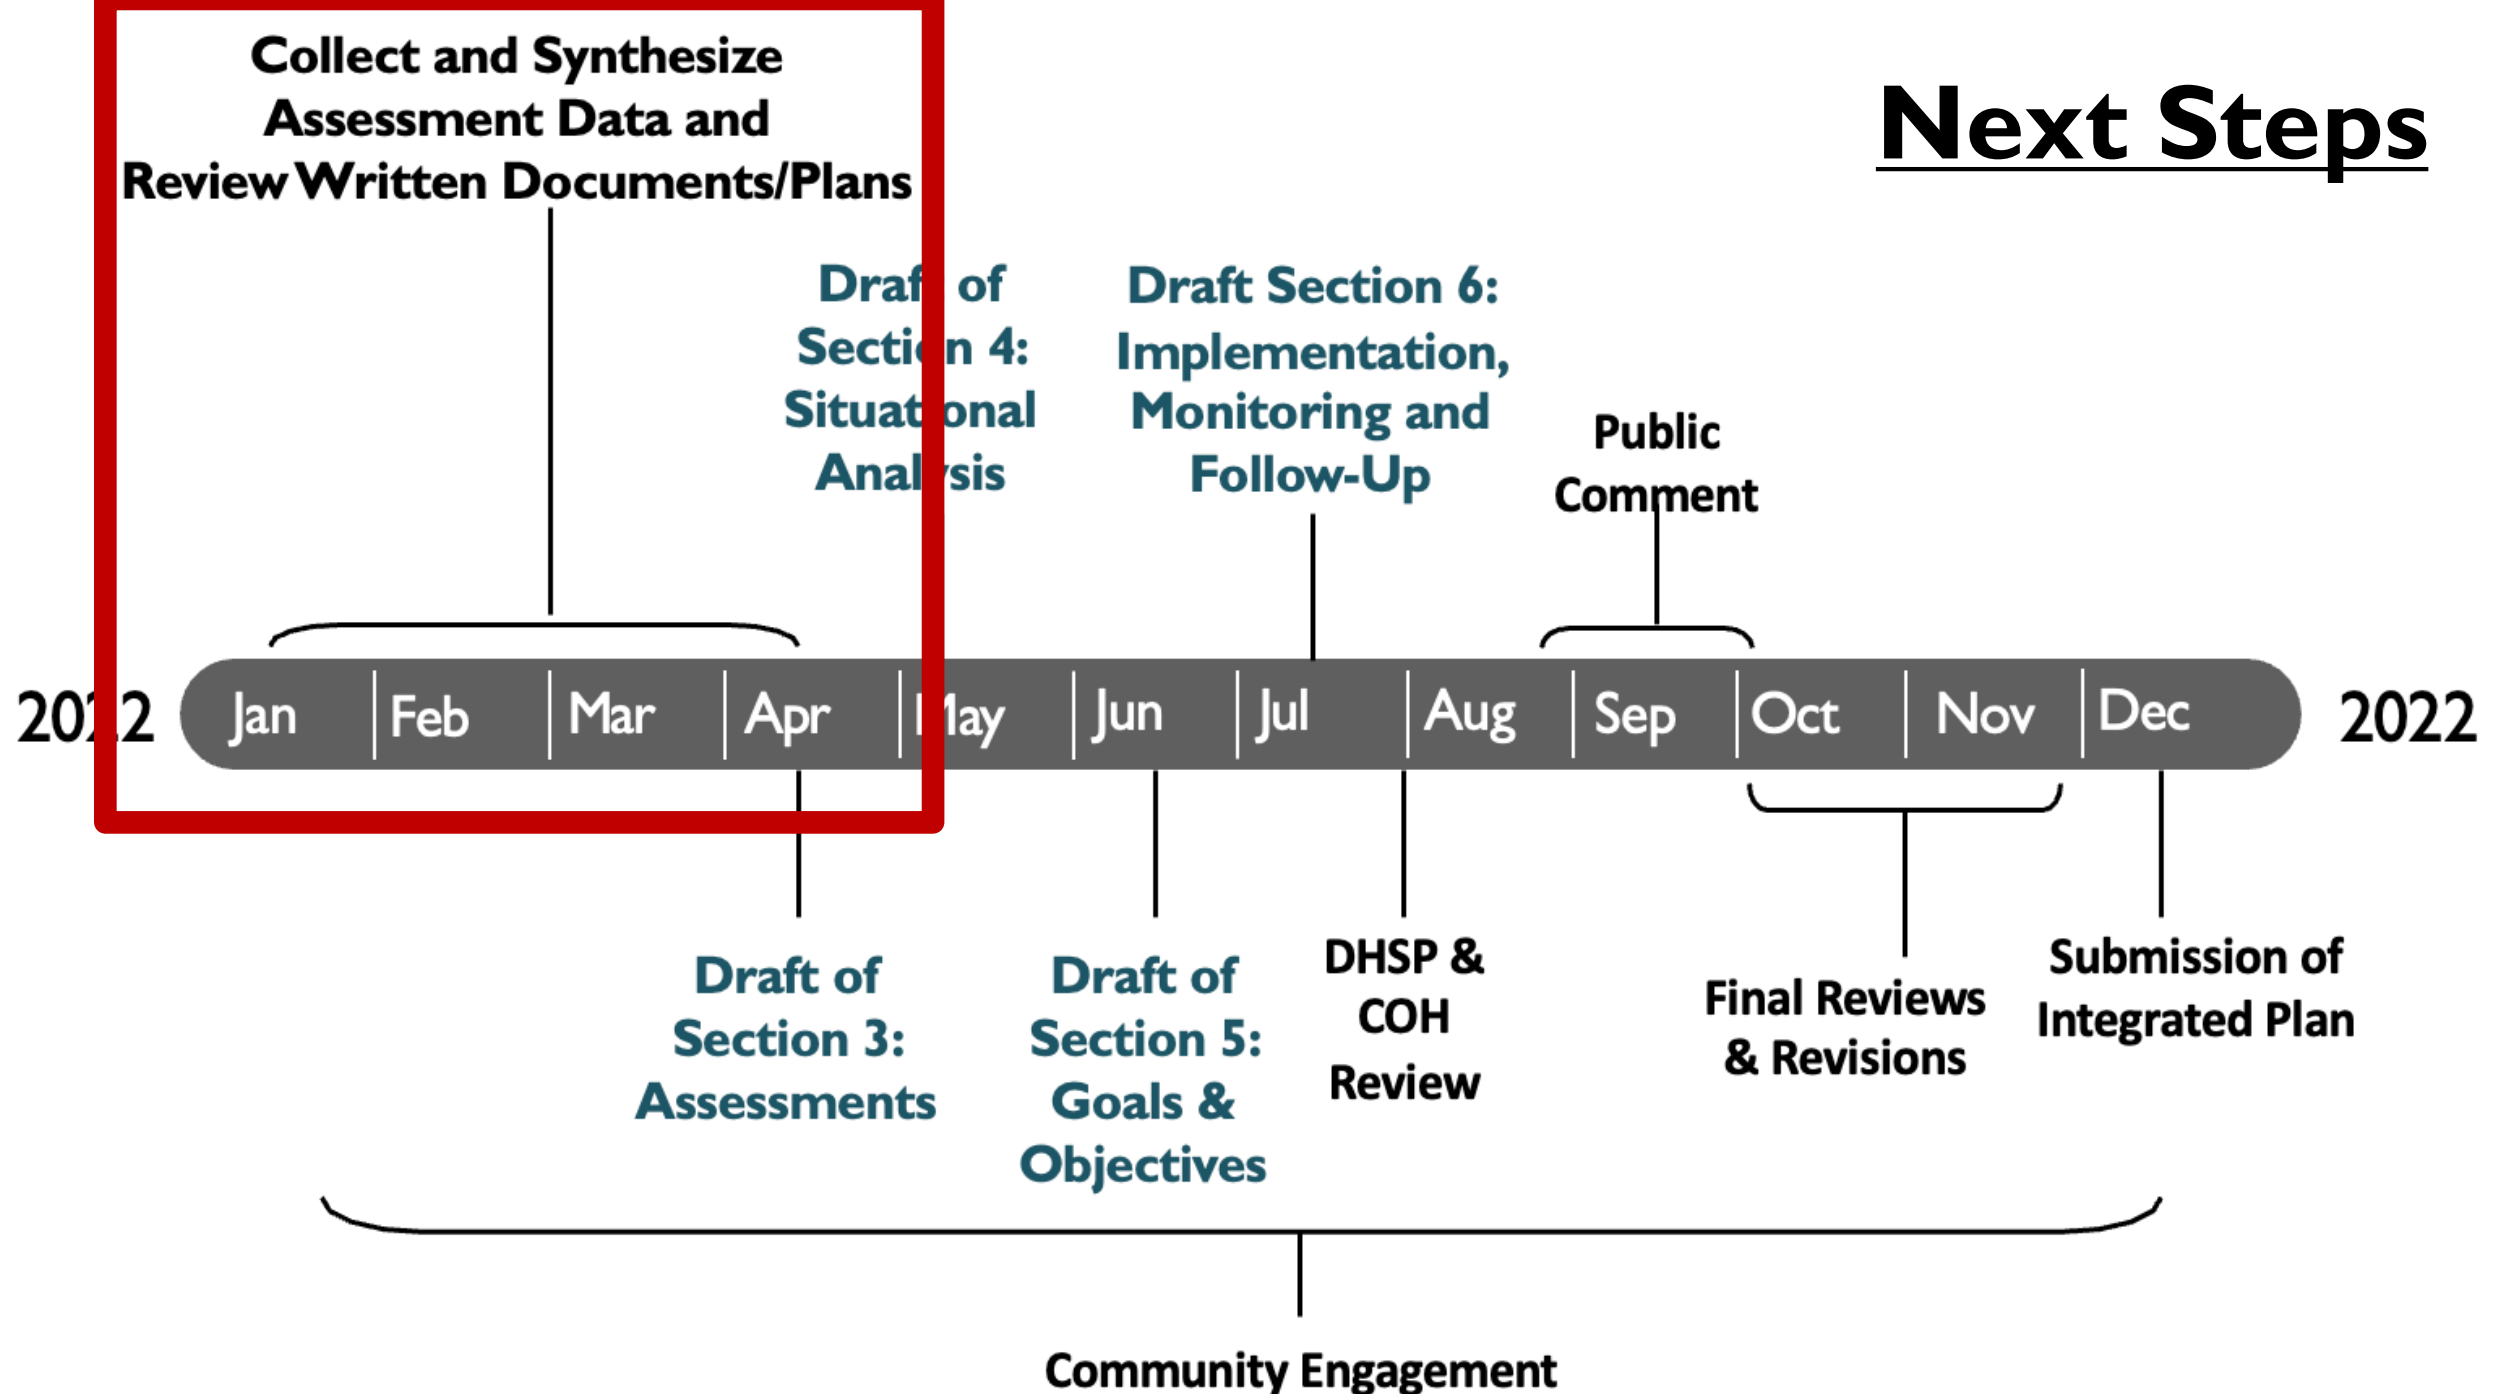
Next Steps

Collect and Synthesize Assessment Data and Review Written Documents/Plans

Draf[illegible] of Secti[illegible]n 4: Situat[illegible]onal Anal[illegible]sis

Draft Section 6: Implementation, Monitoring and Follow-Up

Public Comment

20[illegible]2 | Jan | Feb | Mar | Apr | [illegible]ay | Jun | Jul | Aug | Sep | Oct | Nov | Dec | 2022

Draft of Section 3: Assessments

Draft of Section 5: Goals & Objectives

DHSP & COH Review

Final Reviews & Revisions

Submission of Integrated Plan

Community Engagement